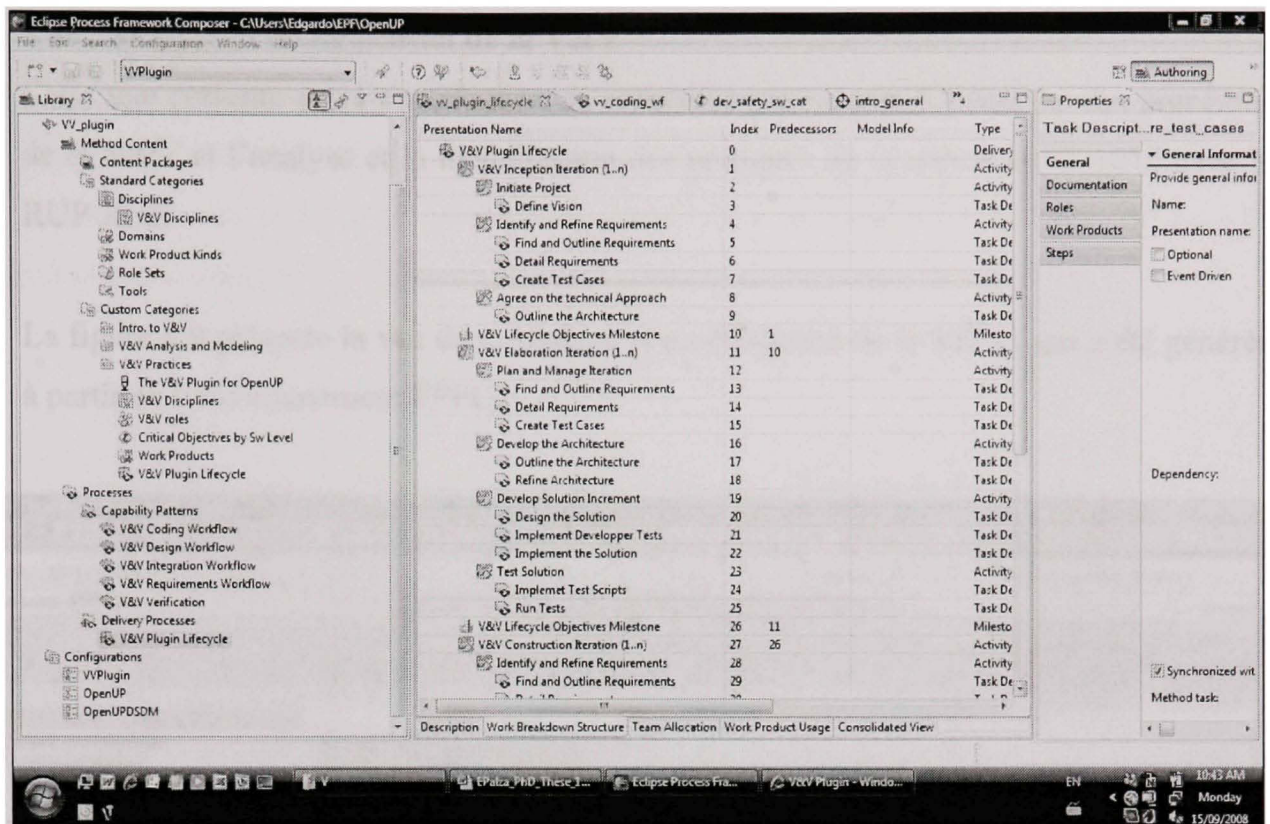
Eclipse Process Framework Composer - C:\Users\Edgardo\EPF\OpenUP

File Edit Search Configuration Window Help

VVPlugin

Authoring

Library

VV_plugin
Method Content
Content Packages
Standard Categories
Disciplines
V&V Disciplines
Domains
Work Product Kinds
Role Sets
Tools
Custom Categories
Intro. to V&V
V&V Analysis and Modeling
V&V Practices
The V&V Plugin for OpenUP
V&V Disciplines
V&V roles
Critical Objectives by Sw Level
Work Products
V&V Plugin Lifecycle
Processes
Capability Patterns
V&V Coding Workflow
V&V Design Workflow
V&V Integration Workflow
V&V Requirements Workflow
V&V Verification
Delivery Processes
V&V Plugin Lifecycle
Configurations
VVPlugin
OpenUP
OpenUPDSDM

vv_plugin_lifecycle | vv_coding_wf | dev_safety_sw_cat | intro_general

| Presentation Name | Index | Predecessors | Model Info | Type |
|---|---|---|---|---|
| V&V Plugin Lifecycle | 0 | | | Delivery |
| V&V Inception Iteration (1..n) | 1 | | | Activity |
| Initiate Project | 2 | | | Activity |
| Define Vision | 3 | | | Task De |
| Identify and Refine Requirements | 4 | | | Activity |
| Find and Outline Requirements | 5 | | | Task De |
| Detail Requirements | 6 | | | Task De |
| Create Test Cases | 7 | | | Task De |
| Agree on the technical Approach | 8 | | | Activity |
| Outline the Architecture | 9 | | | Task De |
| V&V Lifecycle Objectives Milestone | 10 | 1 | | Milesto |
| V&V Elaboration Iteration (1..n) | 11 | 10 | | Activity |
| Plan and Manage Iteration | 12 | | | Activity |
| Find and Outline Requirements | 13 | | | Task De |
| Detail Requirements | 14 | | | Task De |
| Create Test Cases | 15 | | | Task De |
| Develop the Architecture | 16 | | | Activity |
| Outline the Architecture | 17 | | | Task De |
| Refine Architecture | 18 | | | Task De |
| Develop Solution Increment | 19 | | | Activity |
| Design the Solution | 20 | | | Task De |
| Implement Developper Tests | 21 | | | Task De |
| Implement the Solution | 22 | | | Task De |
| Test Solution | 23 | | | Activity |
| Implemet Test Scripts | 24 | | | Task De |
| Run Tests | 25 | | | Task De |
| V&V Lifecycle Objectives Milestone | 26 | 11 | | Milesto |
| V&V Construction Iteration (1..n) | 27 | 26 | | Activity |
| Identify and Refine Requirements | 28 | | | Activity |
| Find and Outline Requirements | 29 | | | Task De |

Description | Work Breakdown Structure | Team Allocation | Work Product Usage | Consolidated View

Properties

Task Descript...re_test_cases

General
Documentation
Roles
Work Products
Steps

General Informat
Provide general infor
Name:
Presentation name:
Optional
Event Driven

Dependency:

Synchronized wit
Method task:

EPalca_PhD_These_1... | Eclipse Process Fra... | V&V Plugin - Windo...

EN 10:43 AM Monday 15/09/2008